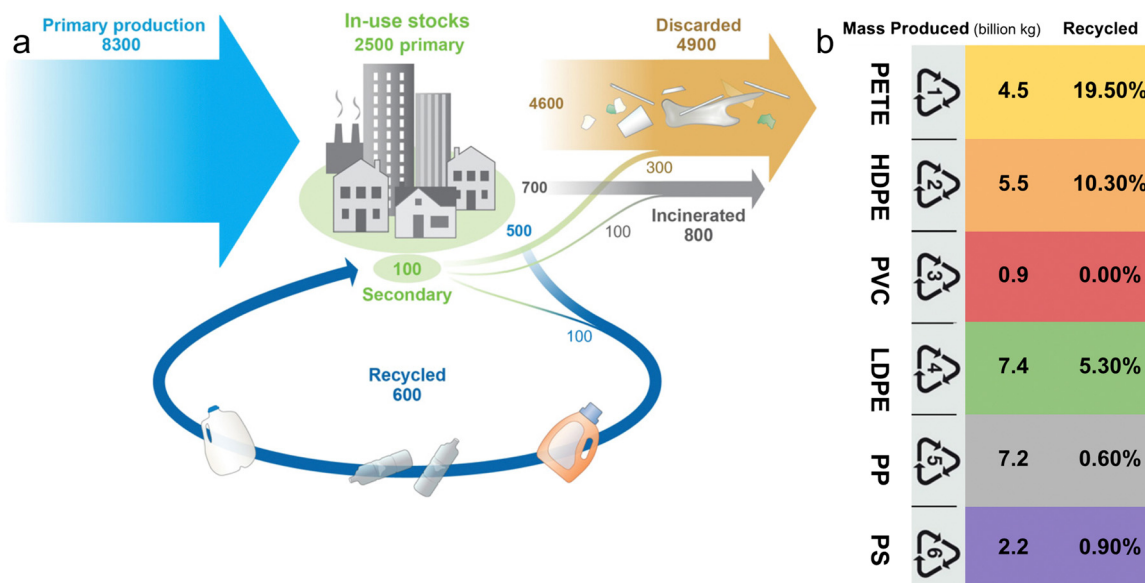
a

Primary production
8300

In-use stocks
2500 primary

Discarded
4900

4600

300

700

Incinerated
800

500

100

100
Secondary

100

Recycled
600

b

| | | Mass Produced (billion kg) | Recycled |
|---|---|---|---|
| PETE | 1 | 4.5 | 19.50% |
| HDPE | 2 | 5.5 | 10.30% |
| PVC | 3 | 0.9 | 0.00% |
| LDPE | 4 | 7.4 | 5.30% |
| PP | 5 | 7.2 | 0.60% |
| PS | 6 | 2.2 | 0.90% |